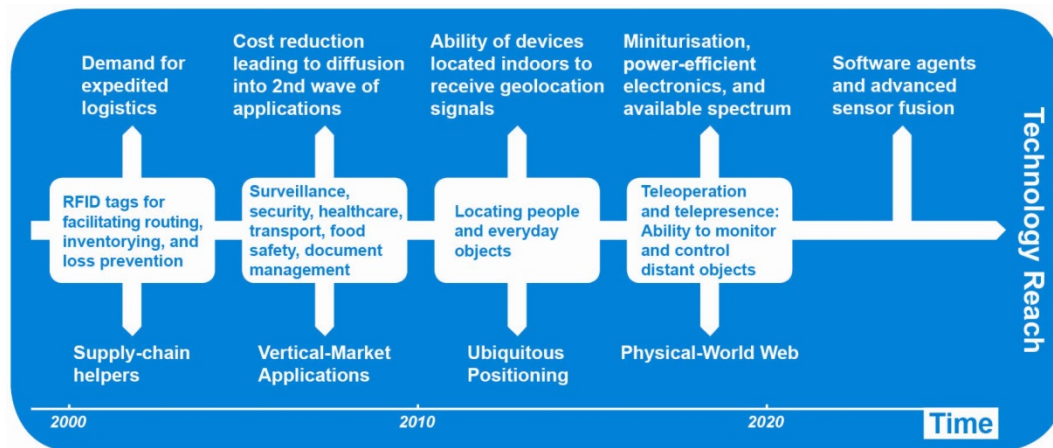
Demand for expedited logistics

RFID tags for facilitating routing, inventorying, and loss prevention

Supply-chain helpers

Cost reduction leading to diffusion into 2nd wave of applications

Surveillance, security, healthcare, transport, food safety, document management

Vertical-Market Applications

Ability of devices located indoors to receive geolocation signals

Locating people and everyday objects

Ubiquitous Positioning

Miniturisation, power-efficient electronics, and available spectrum

Teleoperation and telepresence: Ability to monitor and control distant objects

Physical-World Web

Software agents and advanced sensor fusion

Technology Reach

2000

2010

2020

Time